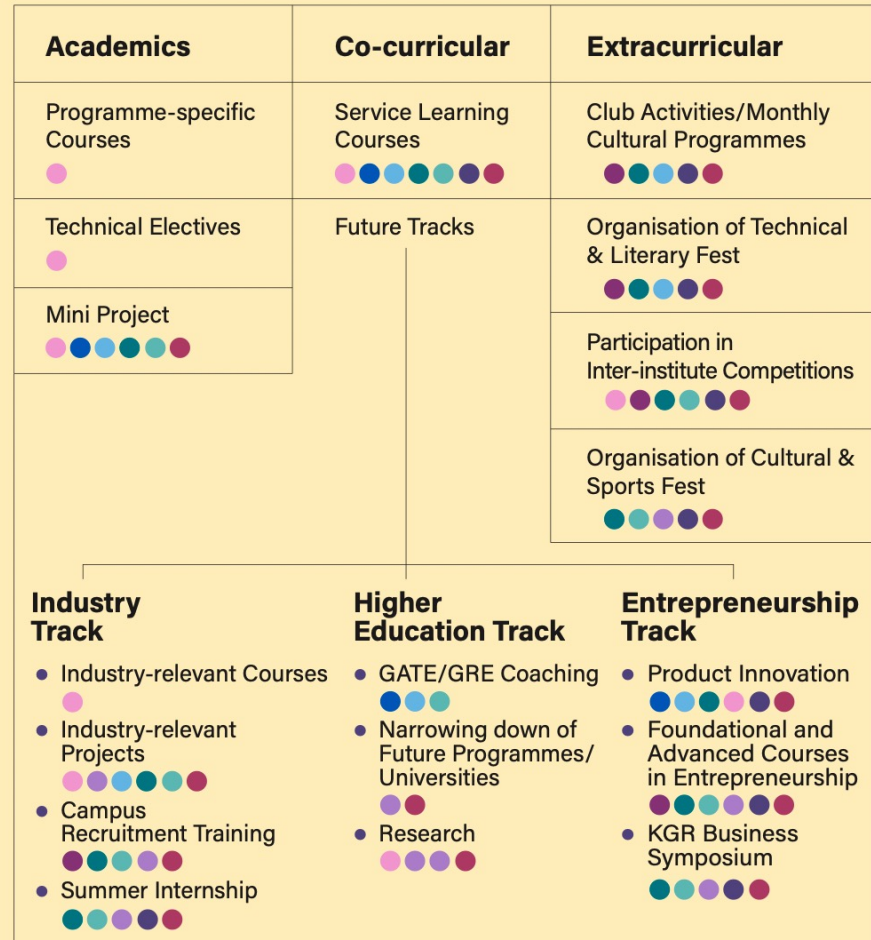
| Academics | Co-curricular | Extracurricular |
|---|---|---|
| Programme-specific Courses | Service Learning Courses | Club Activities/Monthly Cultural Programmes |
| Technical Electives | Future Tracks | Organisation of Technical & Literary Fest |
| Mini Project | | Participation in Inter-institute Competitions |
| | | Organisation of Cultural & Sports Fest |

Industry Track
- Industry-relevant Courses
- Industry-relevant Projects
- Campus Recruitment Training
- Summer Internship

Higher Education Track
- GATE/GRE Coaching
- Narrowing down of Future Programmes/ Universities
- Research

Entrepreneurship Track
- Product Innovation
- Foundational and Advanced Courses in Entrepreneurship
- KGR Business Symposium